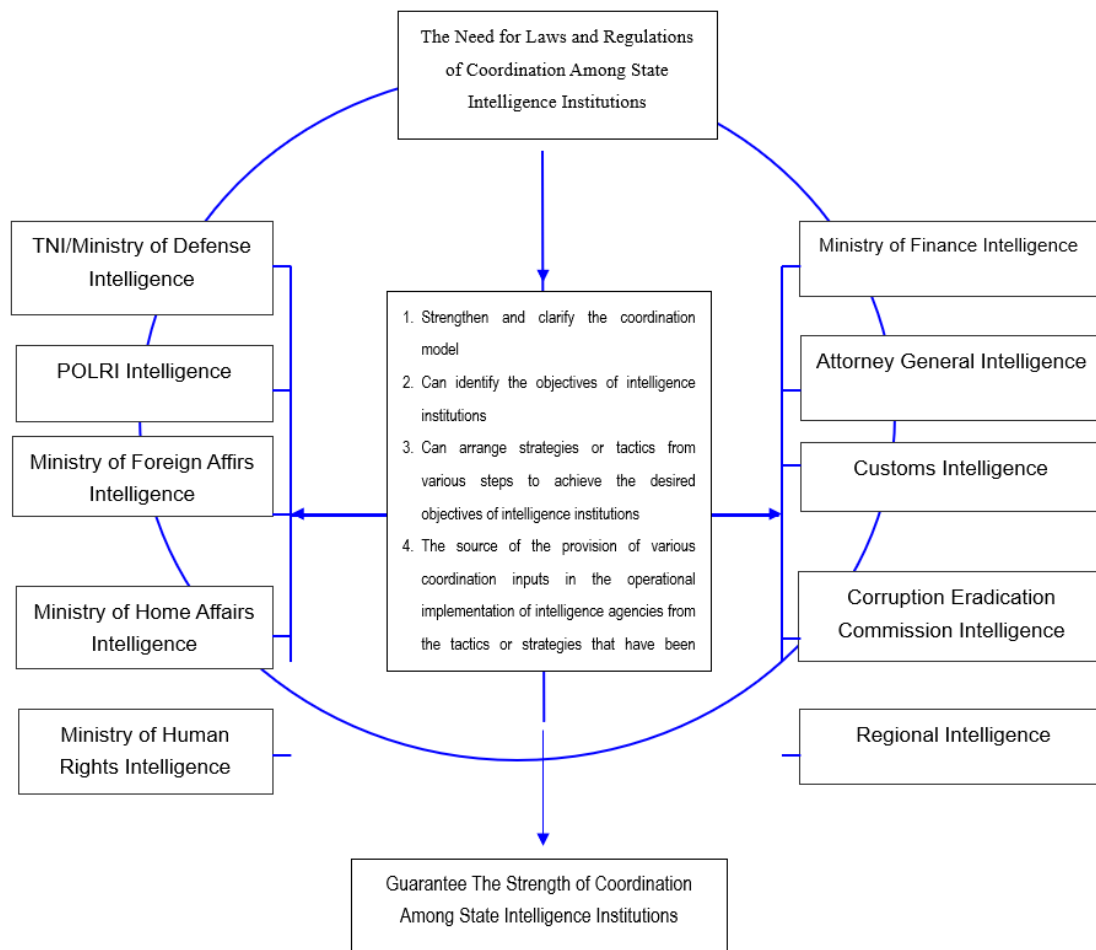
The Need for Laws and Regulations of Coordination Among State Intelligence Institutions

TNI/Ministry of Defense Intelligence

POLRI Intelligence

Ministry of Foreign Affirs Intelligence

Ministry of Home Affairs Intelligence

Ministry of Human Rights Intelligence

1. Strengthen and clarify the coordination model
2. Can identify the objectives of intelligence institutions
3. Can arrange strategies or tactics from various steps to achieve the desired objectives of intelligence institutions
4. The source of the provision of various coordination inputs in the operational implementation of intelligence agencies from the tactics or strategies that have been

Ministry of Finance Intelligence

Attorney General Intelligence

Customs Intelligence

Corruption Eradication Commission Intelligence

Regional Intelligence

Guarantee The Strength of Coordination Among State Intelligence Institutions